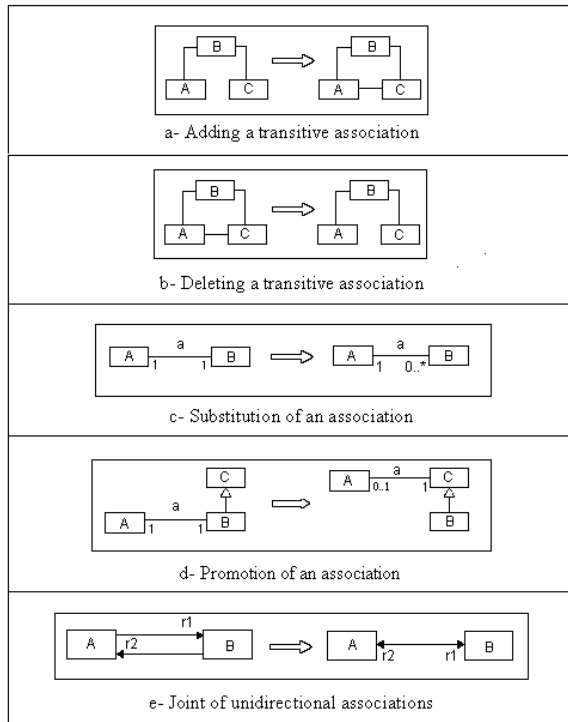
B
A
C
B
A
C

a- Adding a transitive association

B
A
C
B
A
C

b- Deleting a transitive association

A
a
1
1
B
A
a
1
0..*
B

c- Substitution of an association

C
A
a
1
1
B
A
a
0..1
1
C
B

d- Promotion of an association

r1
A
r2
B
A
r2
r1
B

e- Joint of unidirectional associations